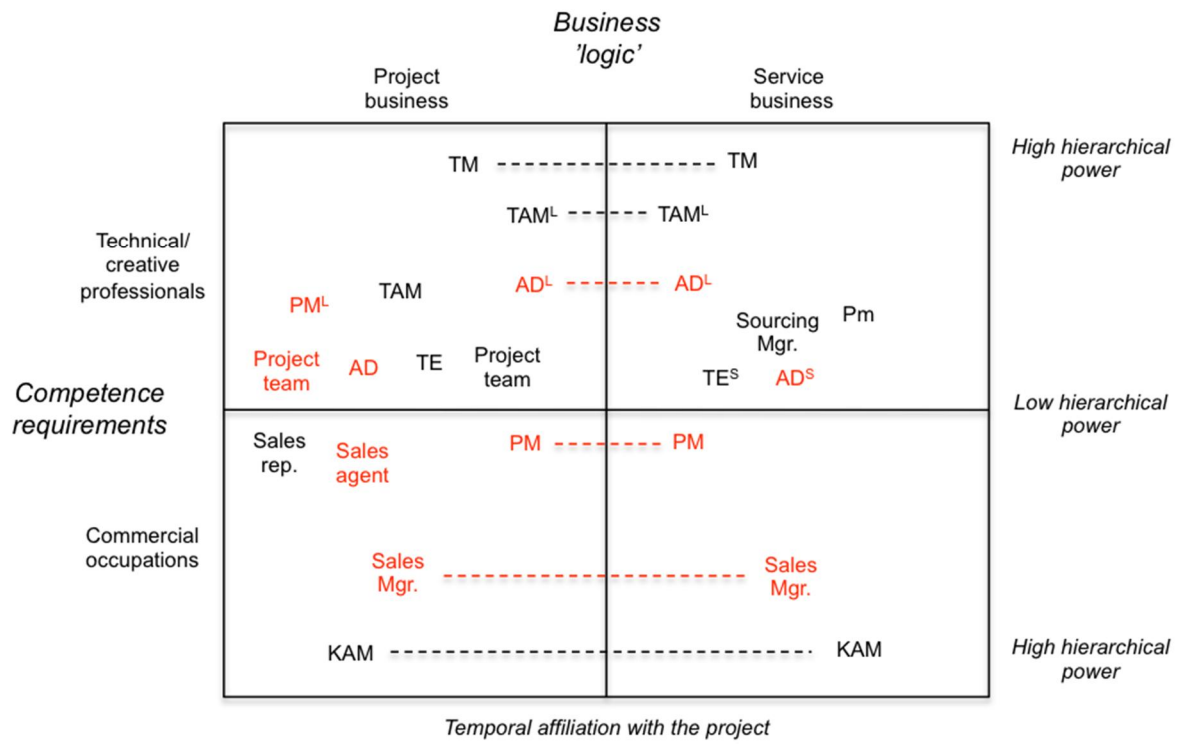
Business 'logic'

Project business

Service business

High hierarchical power

TM TM

TAM$^L$ TAM$^L$

Technical/ creative professionals

AD$^L$ AD$^L$

PM$^L$

TAM

Sourcing Mgr.

Pm

Project team

AD

TE

Project team

TE$^S$

AD$^S$

Competence requirements

Low hierarchical power

Sales rep.

Sales agent

PM PM

Commercial occupations

Sales Mgr.

Sales Mgr.

KAM KAM

High hierarchical power

Temporal affiliation with the project